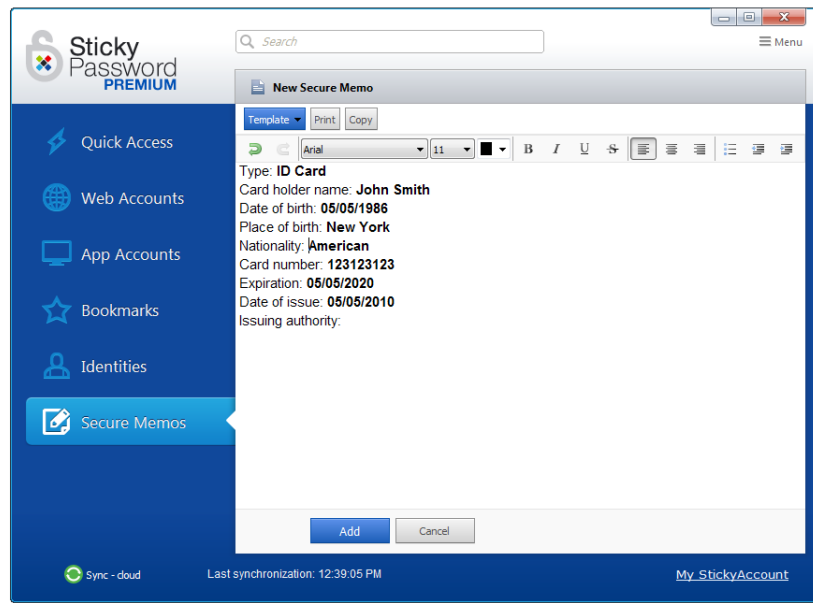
Sticky Password PREMIUM

Search

Menu

Quick Access

Web Accounts

App Accounts

Bookmarks

Identities

Secure Memos

New Secure Memo

Template Print Copy

Arial 11

B I U S

Type: **ID Card**
Card holder name: **John Smith**
Date of birth: **05/05/1986**
Place of birth: **New York**
Nationality: **American**
Card number: **123123123**
Expiration: **05/05/2020**
Date of issue: **05/05/2010**
Issuing authority:

Add Cancel

Sync - cloud

Last synchronization: 12:39:05 PM

My StickyAccount